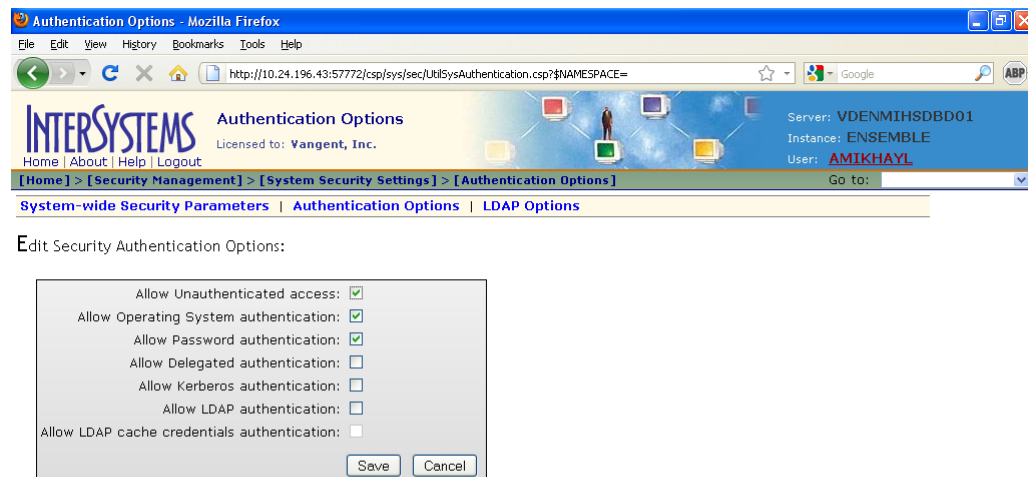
Authentication Options - Mozilla Firefox

File Edit View History Bookmarks Tools Help

http://10.24.196.43:57772/csp/sys/sec/UtilSysAuthentication.csp?$NAMESPACE=

Google

ABP

INTERSYSTEMS

Home | About | Help | Logout

Authentication Options

Licensed to: Vangent, Inc.

Server: VDENMIHSDBD01

Instance: ENSEMBLE

User: AMIKHAYL

[Home] > [Security Management] > [System Security Settings] > [Authentication Options]

Go to:

System-wide Security Parameters | Authentication Options | LDAP Options

Edit Security Authentication Options:

Allow Unauthenticated access:

Allow Operating System authentication:

Allow Password authentication:

Allow Delegated authentication:

Allow Kerberos authentication:

Allow LDAP authentication:

Allow LDAP cache credentials authentication:

Save Cancel